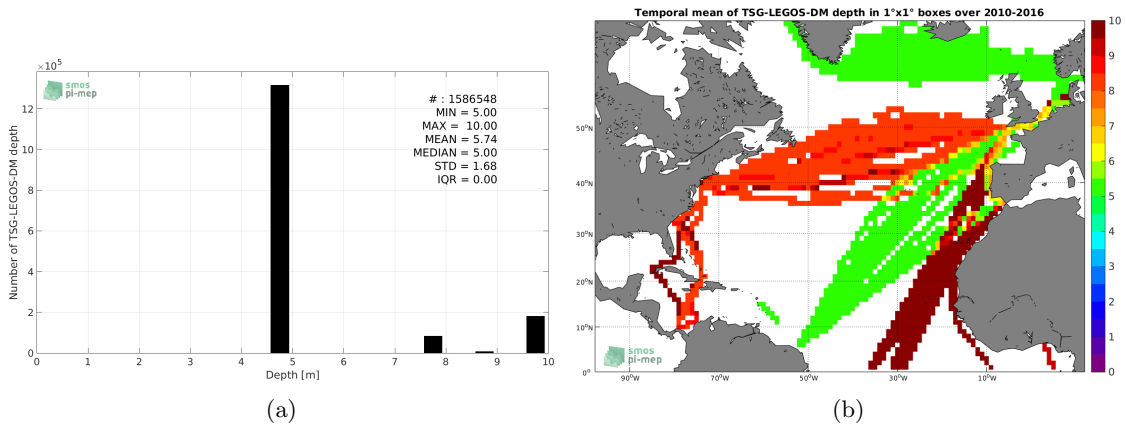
$\times 10^5$

smos
pi-mep

# : 1586548
MIN = 5.00
MAX = 10.00
MEAN = 5.74
MEDIAN = 5.00
STD = 1.68
IQR = 0.00

Number of TSG-LEGOS-DM depth

12
10
8
6
4
2
0

0 1 2 3 4 5 6 7 8 9 10
Depth [m]

(a)

Temporal mean of TSG-LEGOS-DM depth in 1°x1° boxes over 2010-2016

50°N
40°N
30°N
20°N
10°N
0°

90°W 70°W 50°W 30°W 10°W

smos
pi-mep

10
9
8
7
6
5
4
3
2
1
0

(b)